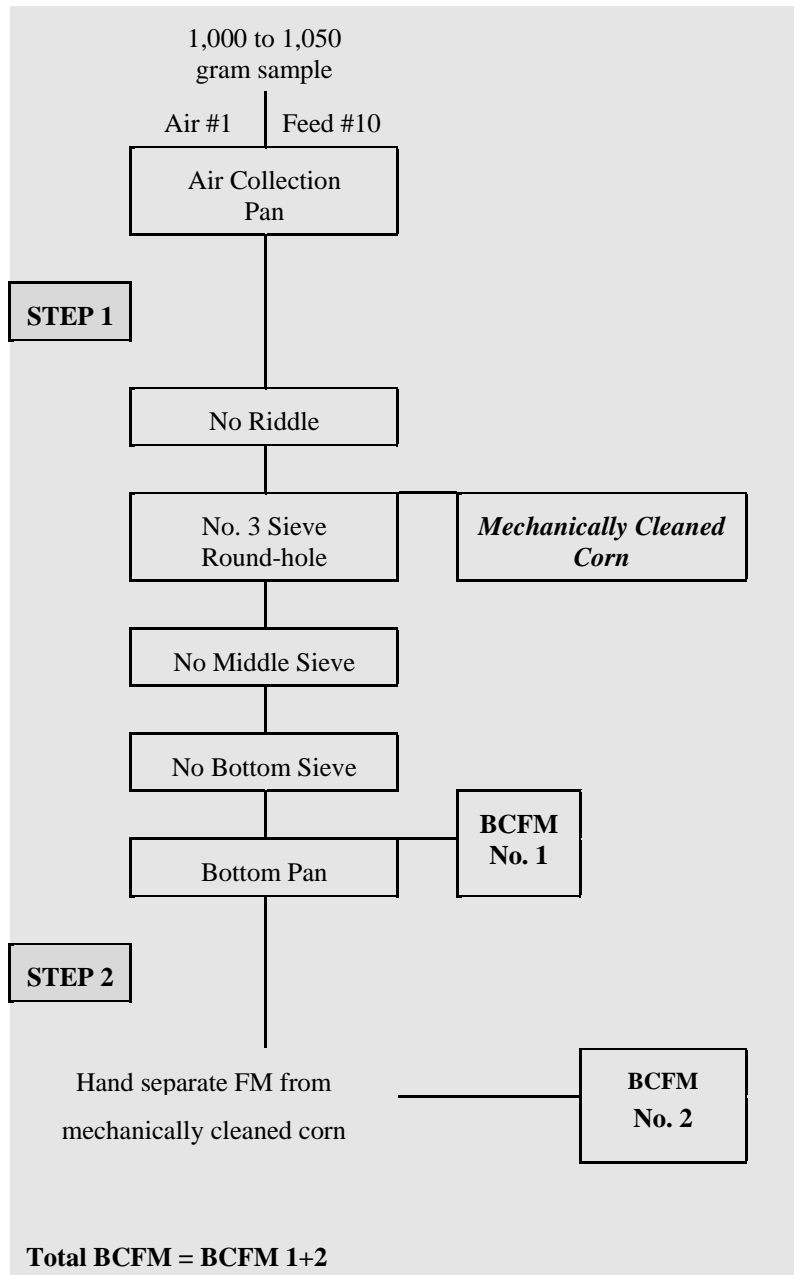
1,000 to 1,050 gram sample

Air #1

Feed #10

Air Collection Pan

STEP 1

No Riddle

No. 3 Sieve Round-hole

Mechanically Cleaned Corn

No Middle Sieve

No Bottom Sieve

Bottom Pan

BCFM No. 1

STEP 2

Hand separate FM from mechanically cleaned corn

BCFM No. 2

Total BCFM = BCFM 1+2